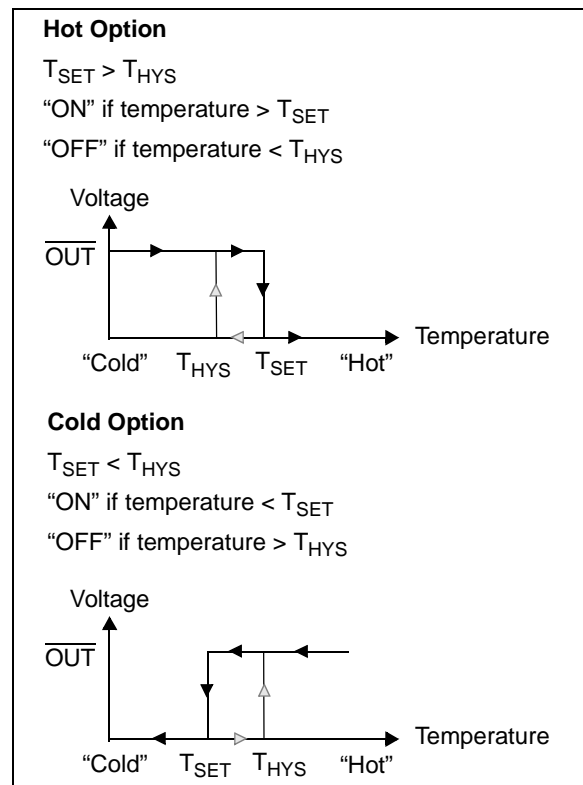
**Hot Option**

$T_{SET} > T_{HYS}$

“ON” if temperature > $T_{SET}$

“OFF” if temperature < $T_{HYS}$

Voltage

$\overline{OUT}$

Temperature

“Cold” $T_{HYS}$ $T_{SET}$ “Hot”

**Cold Option**

$T_{SET} < T_{HYS}$

“ON” if temperature < $T_{SET}$

“OFF” if temperature > $T_{HYS}$

Voltage

$\overline{OUT}$

Temperature

“Cold” $T_{SET}$ $T_{HYS}$ “Hot”